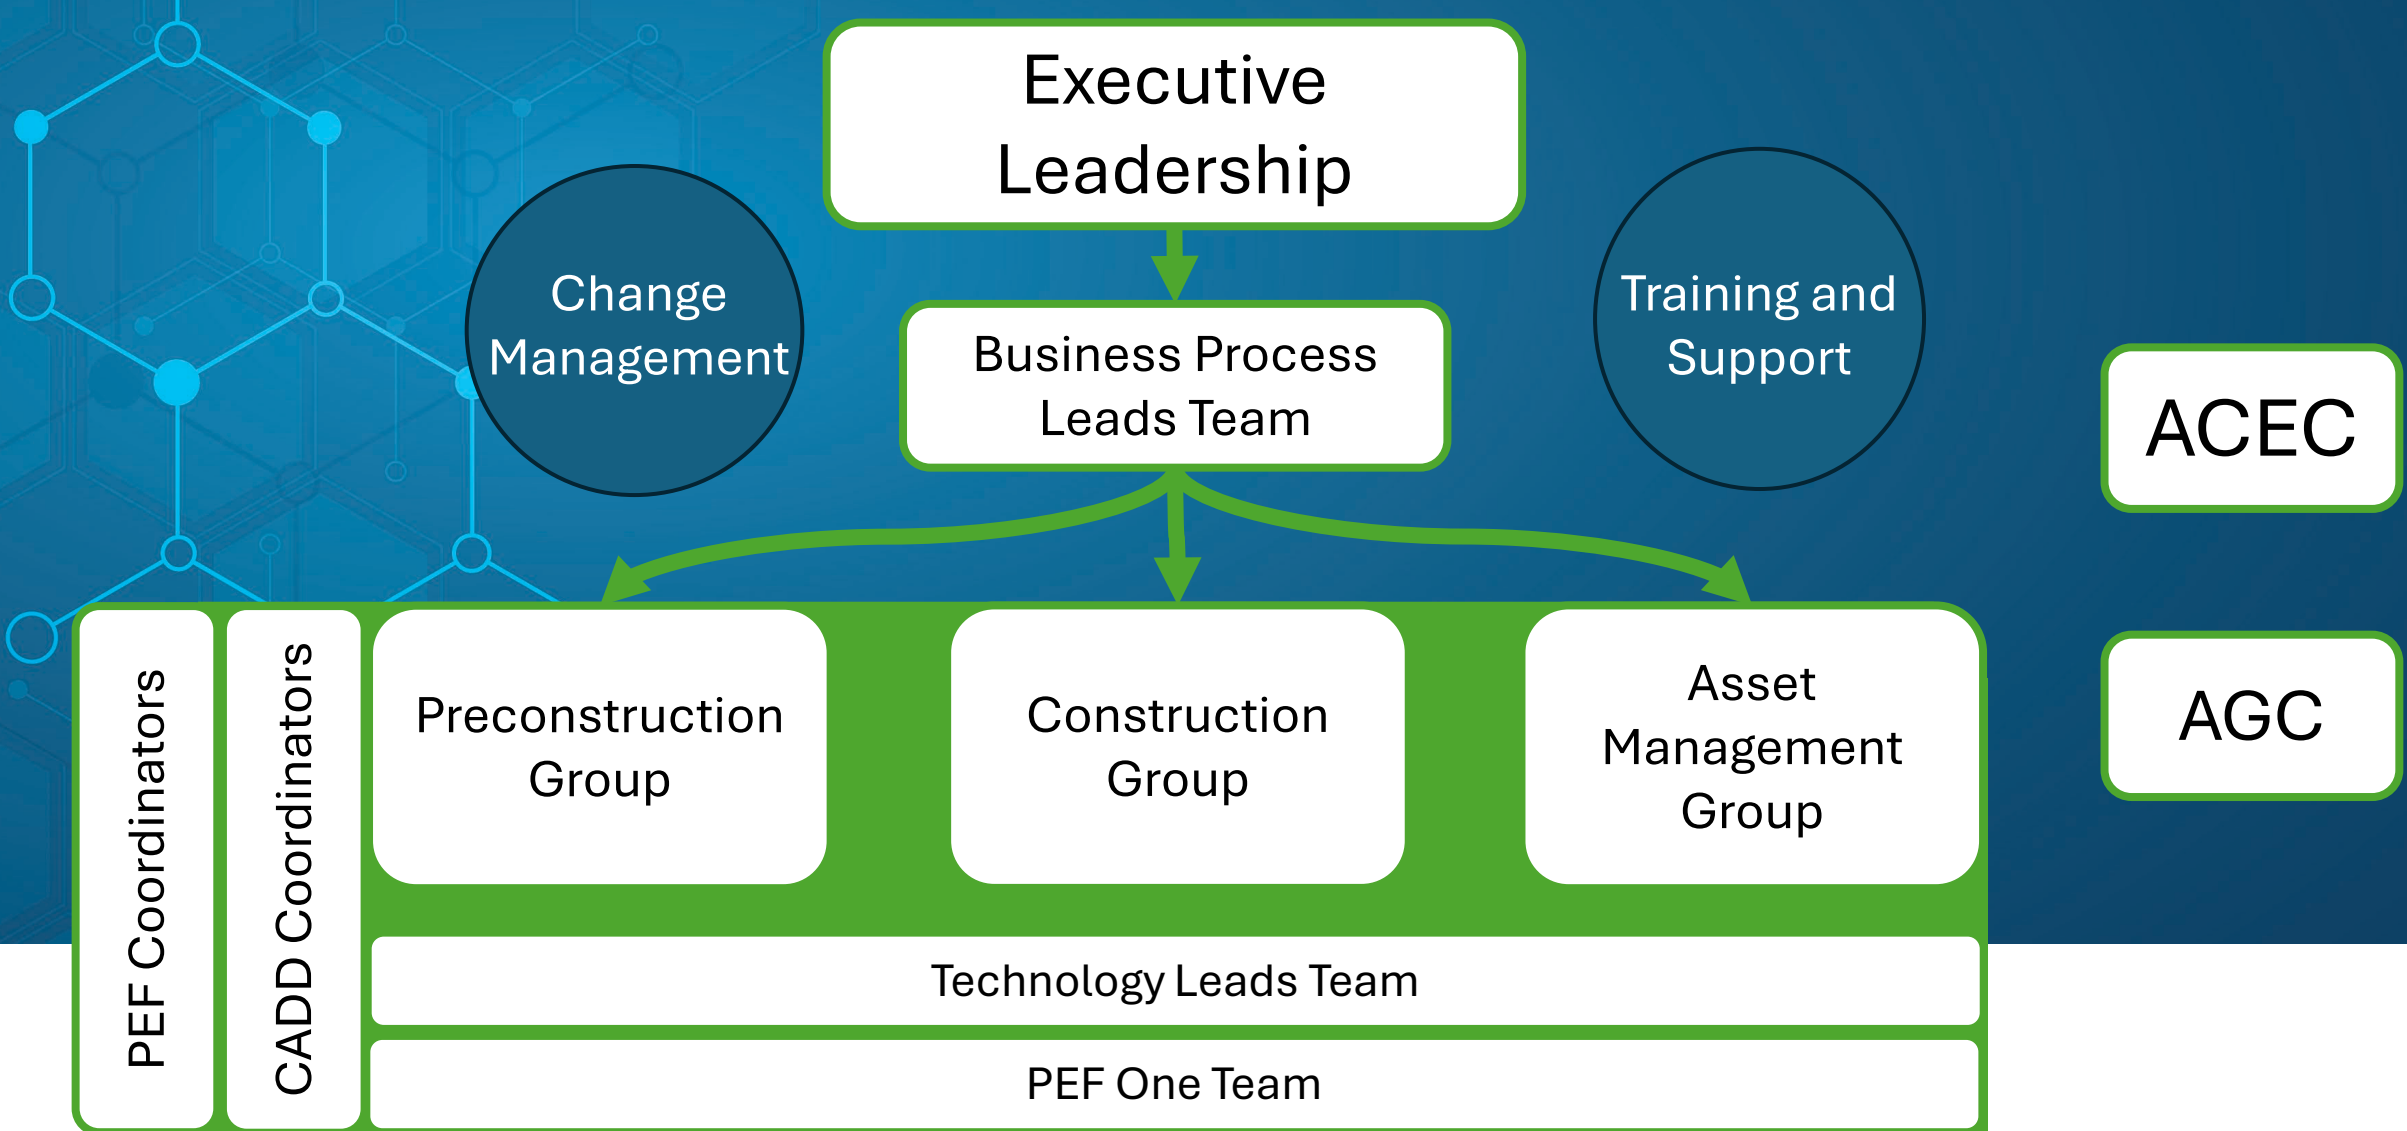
Executive Leadership

Change Management

Business Process Leads Team

Training and Support

ACEC

AGC

PEF Coordinators

CADD Coordinators

Preconstruction Group

Construction Group

Asset Management Group

Technology Leads Team

PEF One Team